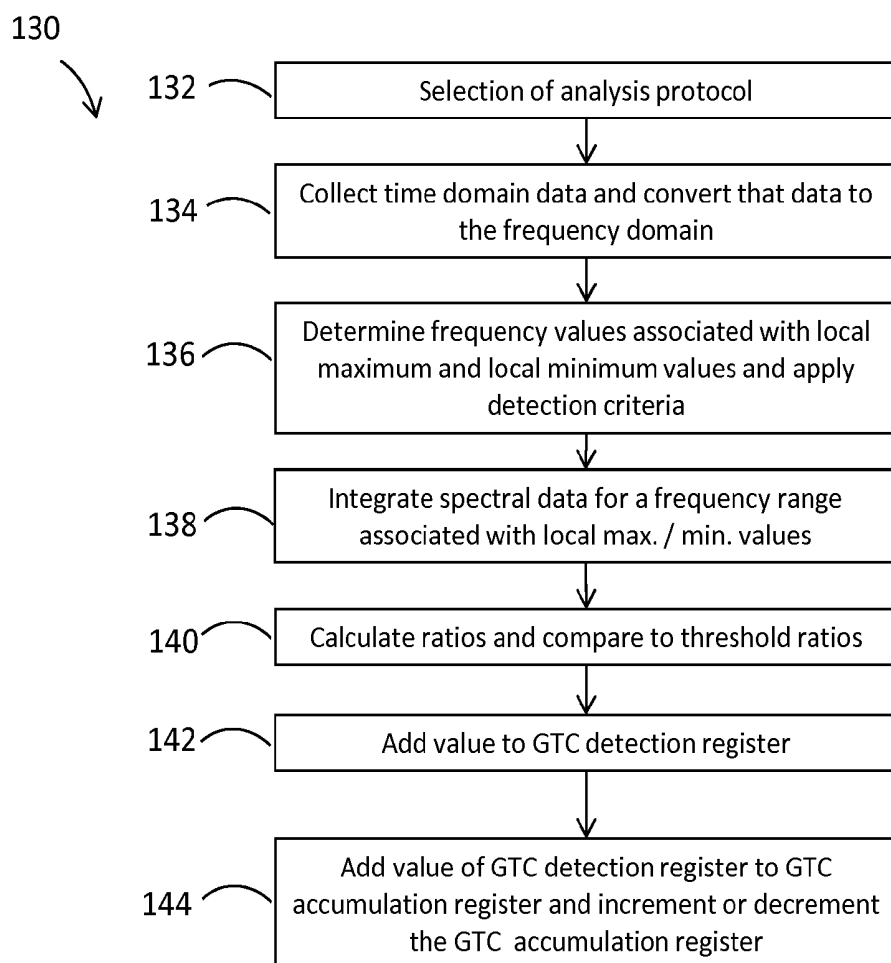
130

132 Selection of analysis protocol

134 Collect time domain data and convert that data to the frequency domain

136 Determine frequency values associated with local maximum and local minimum values and apply detection criteria

138 Integrate spectral data for a frequency range associated with local max. / min. values

140 Calculate ratios and compare to threshold ratios

142 Add value to GTC detection register

144 Add value of GTC detection register to GTC accumulation register and increment or decrement the GTC accumulation register